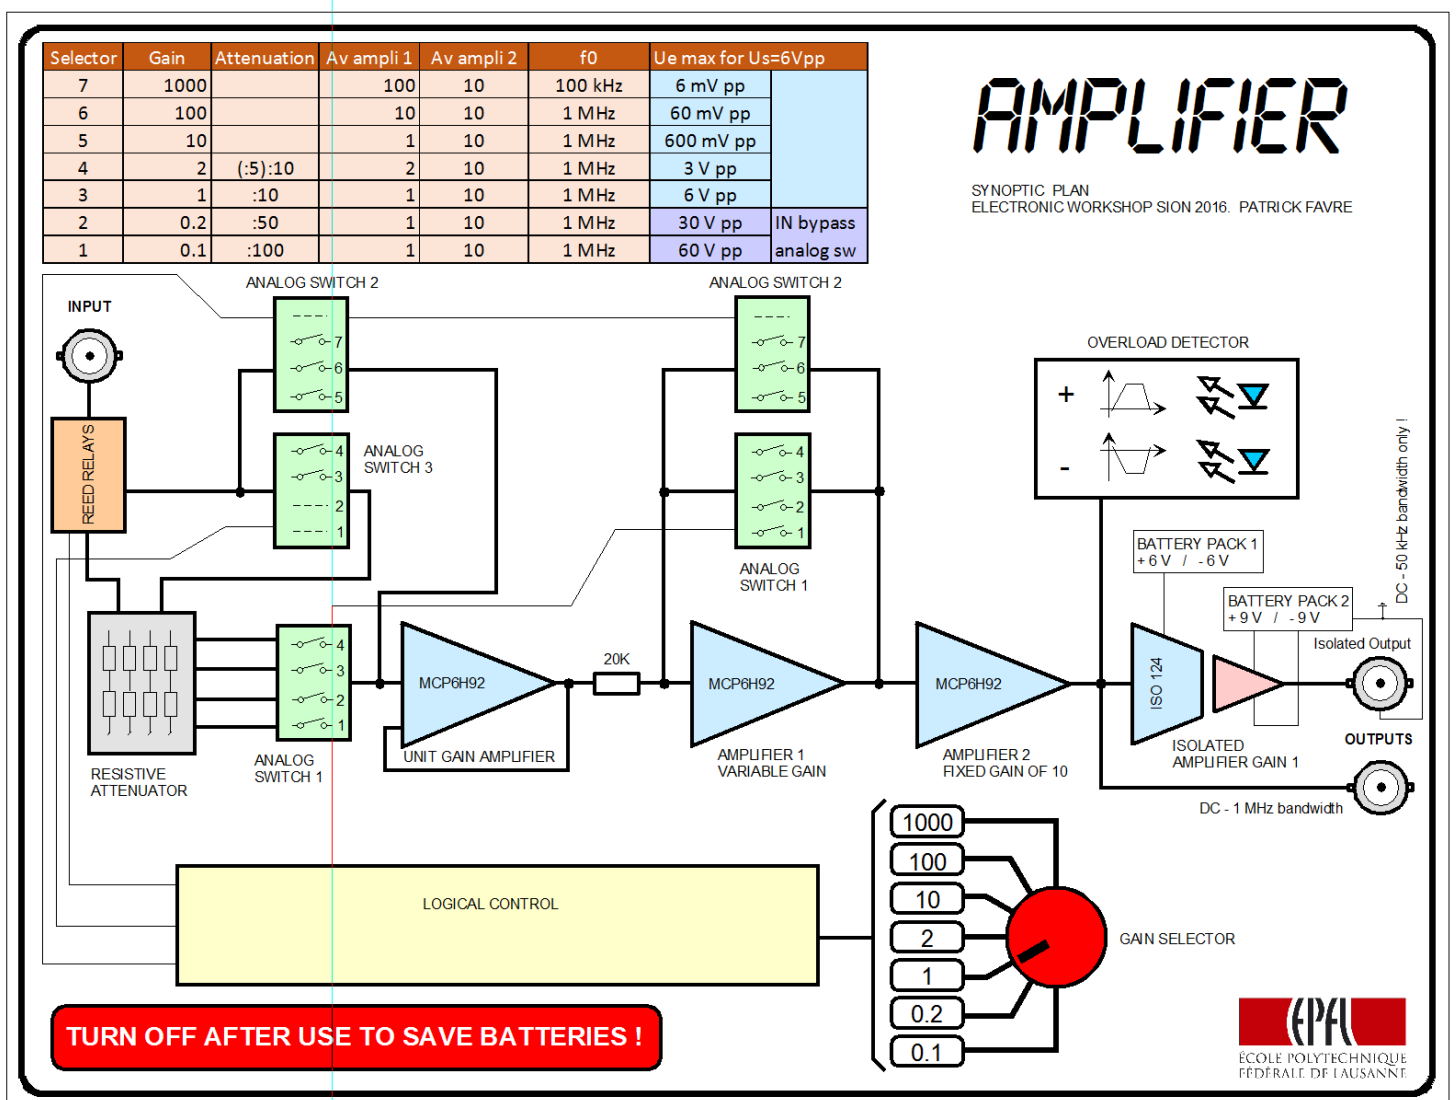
| Selector | Gain | Attenuation | Av ampli 1 | Av ampli 2 | f0 | Ue max for Us=6Vpp | |
|---|---|---|---|---|---|---|---|
| 7 | 1000 | | 100 | 10 | 100 kHz | 6 mV pp | |
| 6 | 100 | | 10 | 10 | 1 MHz | 60 mV pp | |
| 5 | 10 | | 1 | 10 | 1 MHz | 600 mV pp | |
| 4 | 2 | (:5):10 | 2 | 10 | 1 MHz | 3 V pp | |
| 3 | 1 | :10 | 1 | 10 | 1 MHz | 6 V pp | |
| 2 | 0.2 | :50 | 1 | 10 | 1 MHz | 30 V pp | IN bypass |
| 1 | 0.1 | :100 | 1 | 10 | 1 MHz | 60 V pp | analog sw |

AMPLIFIER

SYNOPTIC PLAN
ELECTRONIC WORKSHOP SION 2016. PATRICK FAVRE

INPUT

REED RELAYS

ANALOG SWITCH 2

7
6
5

4
3
2
1

ANALOG SWITCH 3

ANALOG SWITCH 2

7
6
5

4
3
2
1

ANALOG SWITCH 1

OVERLOAD DETECTOR

+

-

RESISTIVE ATTENUATOR

4
3
2
1

ANALOG SWITCH 1

MCP6H92

UNIT GAIN AMPLIFIER

20K

MCP6H92

AMPLIFIER 1 VARIABLE GAIN

MCP6H92

AMPLIFIER 2 FIXED GAIN OF 10

BATTERY PACK 1
+6 V / -6 V

BATTERY PACK 2
+9 V / -9 V

ISO 124

ISOLATED AMPLIFIER GAIN 1

Isolated Output

DC - 50 kHz bandwidth only !

OUTPUTS

DC - 1 MHz bandwidth

LOGICAL CONTROL

1000
100
10
2
1
0.2
0.1

GAIN SELECTOR

TURN OFF AFTER USE TO SAVE BATTERIES !

EPFL
ÉCOLE POLYTECHNIQUE FÉDÉRALE DE LAUSANNE